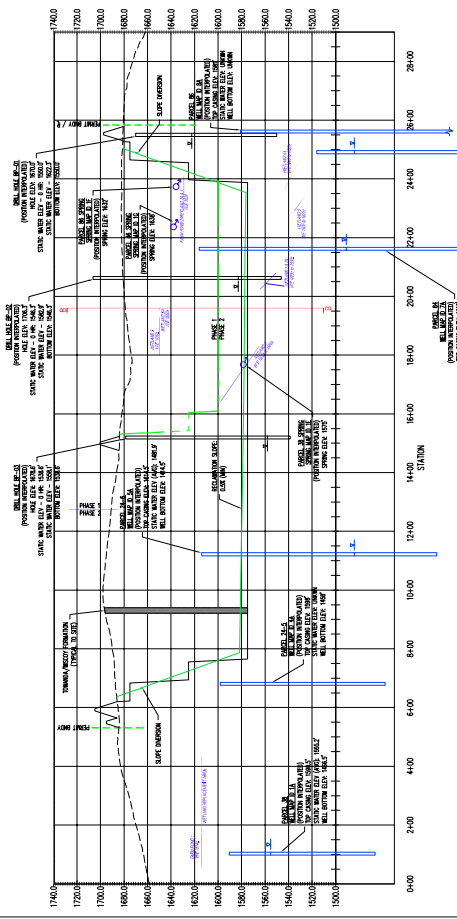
1740.0
1720.0
1700.0
1680.0
1660.0
1640.0
1620.0
1600.0
1580.0
1560.0
1540.0
1520.0
1500.0

0+00
2+00
4+00
6+00
8+00
10+00
12+00
14+00
16+00
18+00
20+00
22+00
24+00
26+00
28+00

STATION

PERMIT BNDY
SLOPE DIVERSION
PERMIT BNDY
SLOPE DIVERSION

TONANDA/WISSOTY FORMATION (TYPICAL TO SITE)

DRILL HOLE BP-03 (POSITION INTERPOLATED) HOLE ELEV: 1678.0' STATIC WATER ELEV - 0 HR: 1566.0' STATIC WATER ELEV - 0 HR: 1558.1' BOTTOM ELEV: 1538.0'

DRILL HOLE BP-02 (POSITION INTERPOLATED) HOLE ELEV: 1706.4' STATIC WATER ELEV - 0 HR: 1546.5' STATIC WATER ELEV - 0 HR: 1546.5' BOTTOM ELEV: 1546.5'

DRILL HOLE BP-01 (POSITION INTERPOLATED) HOLE ELEV: 1670.0' STATIC WATER ELEV - 0 HR: 1608.8' STATIC WATER ELEV - 0 HR: 1622.3' BOTTOM ELEV: 1550.0'

PHASE 1
PHASE 2
PHASE 1
PHASE 2

RECLAMATION SLOPE: 3.5H (MAX)

PARCEL 9B WELL MAP ID 1A (POSITION INTERPOLATED) TOP CASING ELEV: 1611.7' STATIC WATER ELEV (AVG): 1555.2' WELL BOTTOM ELEV: 1496.5'

PARCEL 74-5 WELL MAP ID 4A (POSITION INTERPOLATED) TOP CASING ELEV: 1583.7' STATIC WATER ELEV: UNKNOWN WELL BOTTOM ELEV: 1498'

PARCEL 74-6 WELL MAP ID 4A (POSITION INTERPOLATED) TOP CASING ELEV: 1614.5' STATIC WATER ELEV (AVG): 1485.0' WELL BOTTOM ELEV: 1414.5'

PARCEL 3B SPRING SPRING MAP ID 3A (POSITION INTERPOLATED) SPRING ELEV: 1575'

PARCEL 86 SPRING SPRING MAP ID 3A (POSITION INTERPOLATED) SPRING ELEV: 1600'

PARCEL 86 SPRING SPRING MAP ID 1E (POSITION INTERPOLATED) SPRING ELEV: 1632'

PARCEL 86 WELL MAP ID 6A (POSITION INTERPOLATED) TOP CASING ELEV: 1585' STATIC WATER ELEV: UNKNOWN WELL BOTTOM ELEV: UNKNOWN

PARCEL 84 WELL MAP ID 7A (POSITION INTERPOLATED)

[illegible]